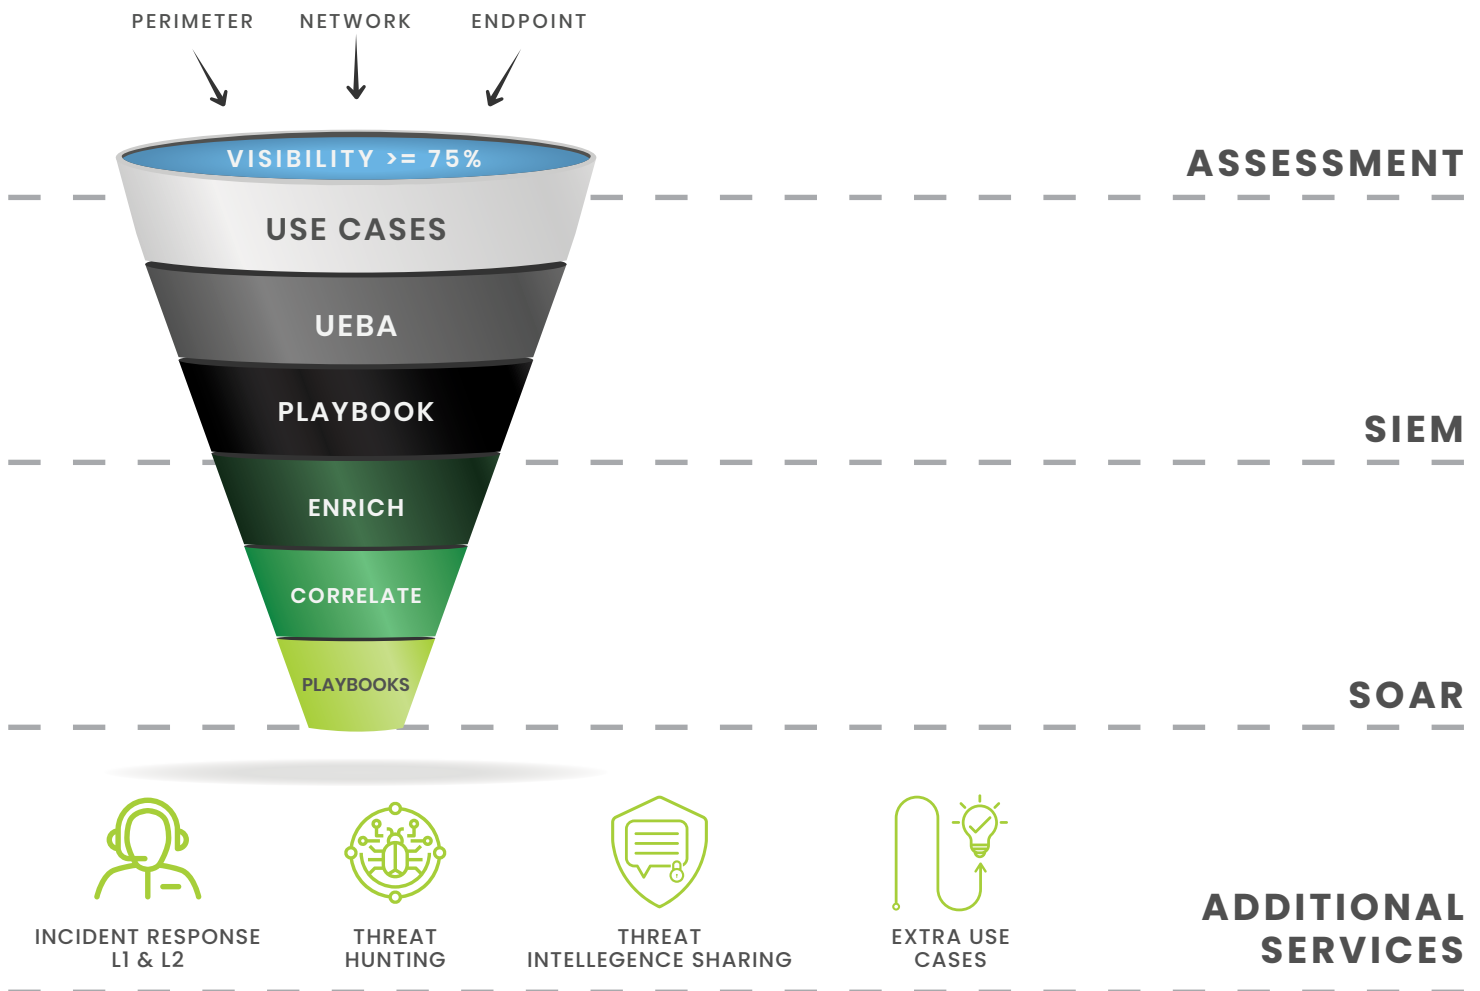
PERIMETER
NETWORK
ENDPOINT

VISIBILITY >= 75%

ASSESSMENT

USE CASES

UEBA

PLAYBOOK

SIEM

ENRICH

CORRELATE

PLAYBOOKS

SOAR

INCIDENT RESPONSE L1 & L2

THREAT HUNTING

THREAT INTELLEGENCE SHARING

EXTRA USE CASES

ADDITIONAL SERVICES